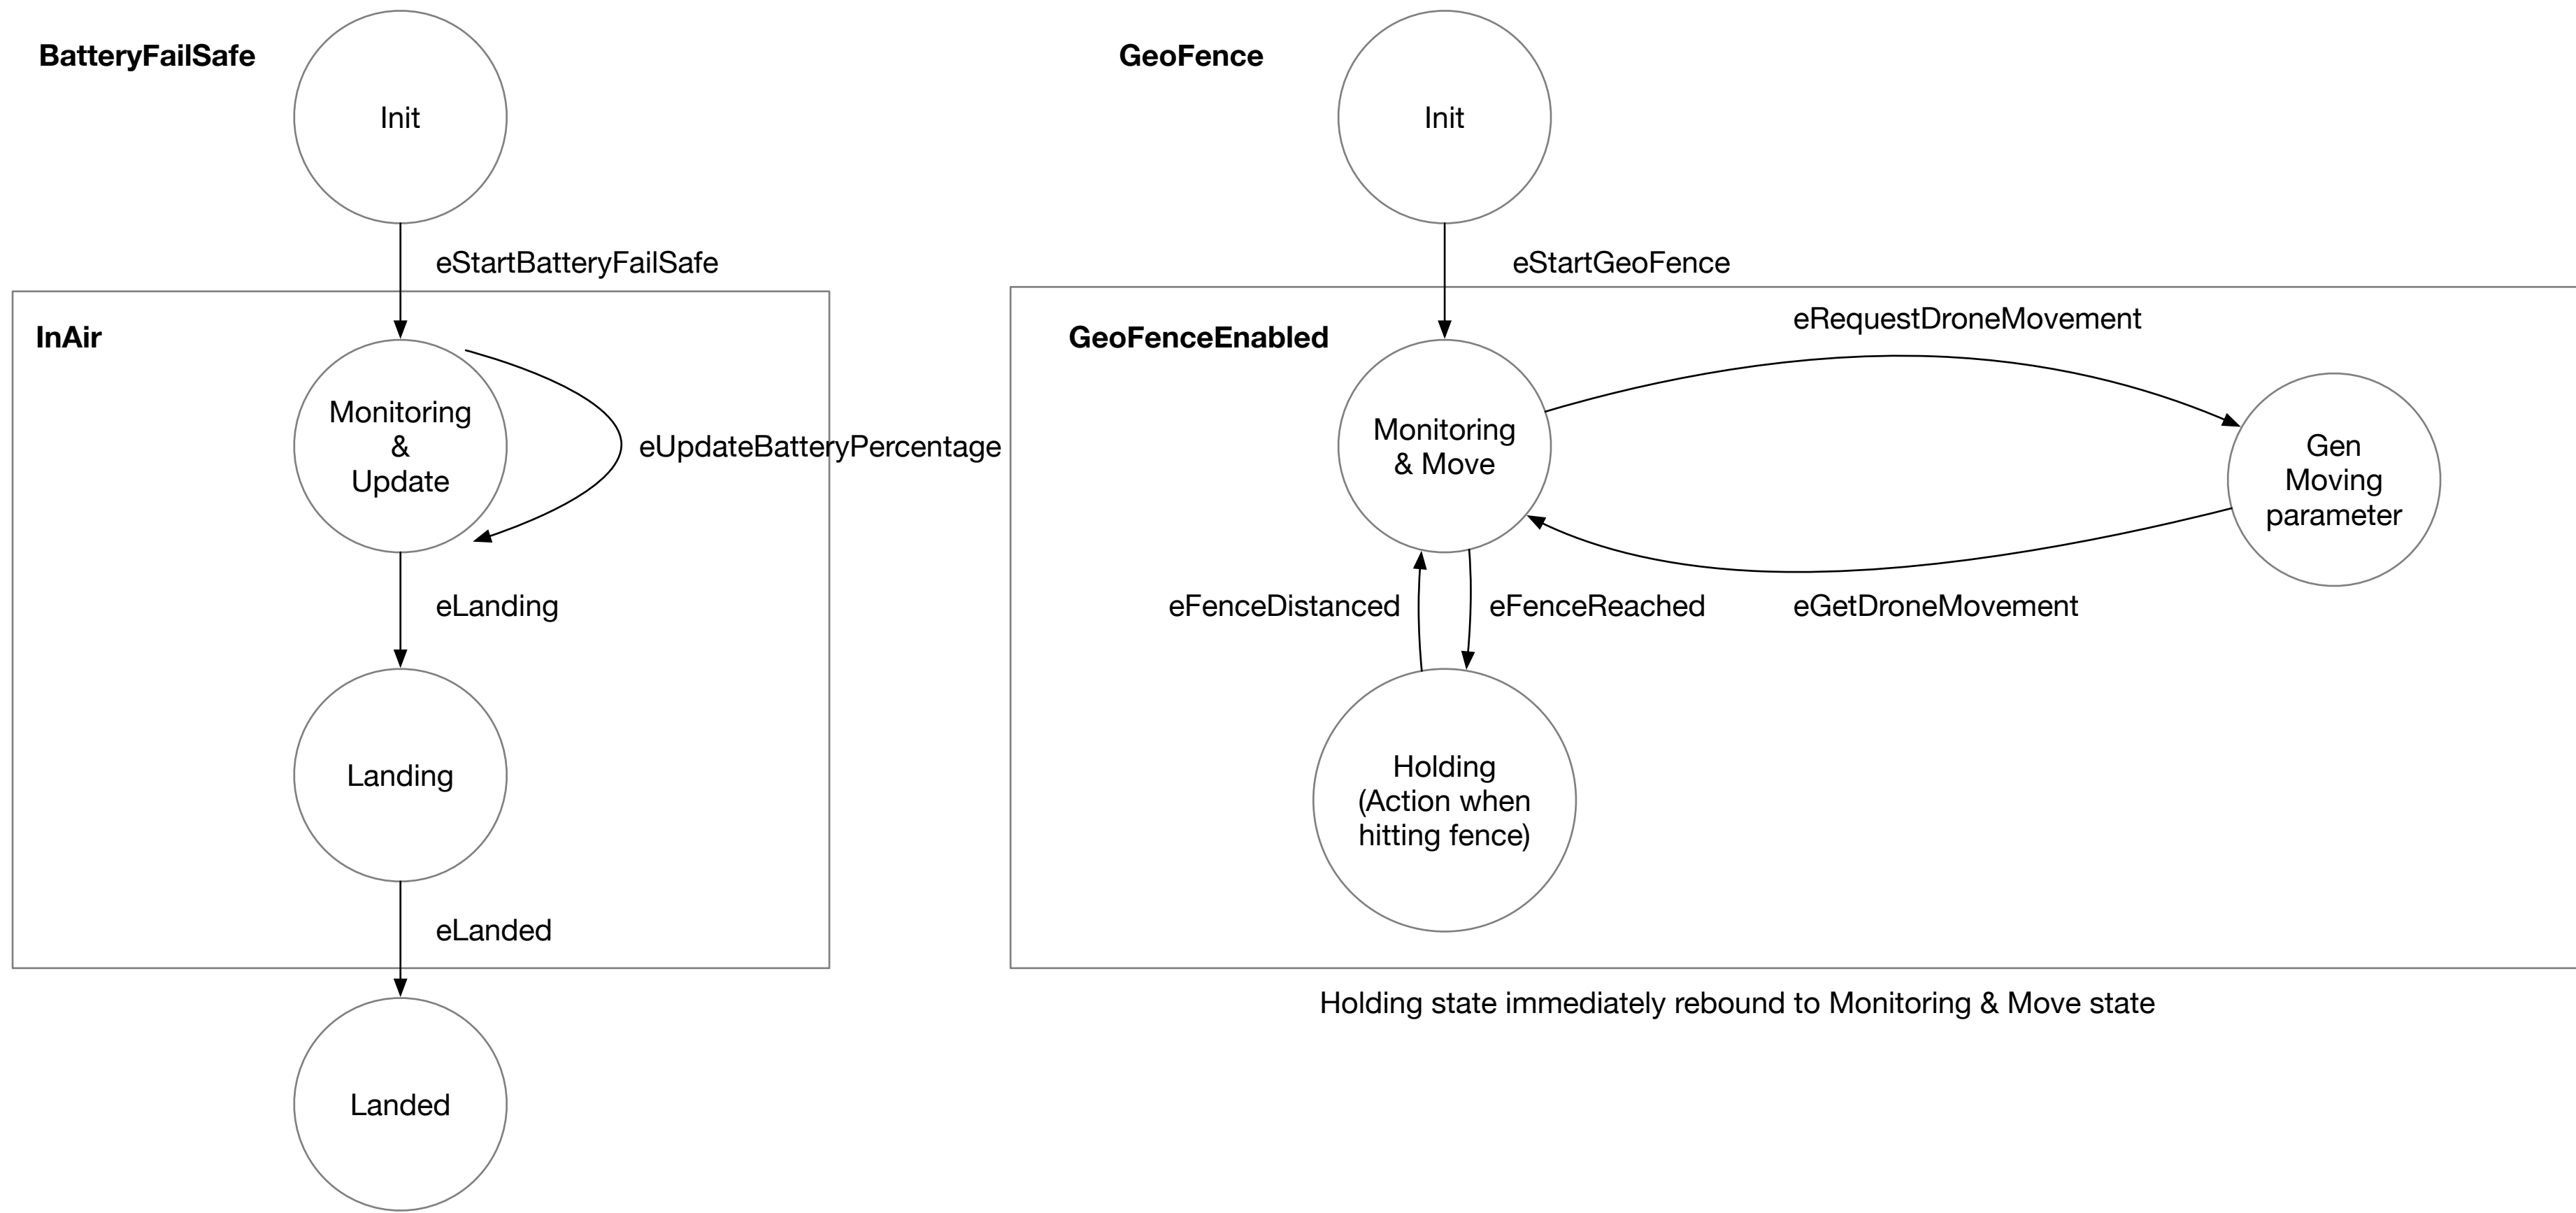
BatteryFailSafe

Init

eStartBatteryFailSafe

InAir

Monitoring & Update

eUpdateBatteryPercentage

eLanding

Landing

eLanded

Landed

GeoFence

Init

eStartGeoFence

GeoFenceEnabled

eRequestDroneMovement

Monitoring & Move

Gen Moving parameter

eFenceDistanced

eFenceReached

eGetDroneMovement

Holding (Action when hitting fence)

Holding state immediately rebound to Monitoring & Move state